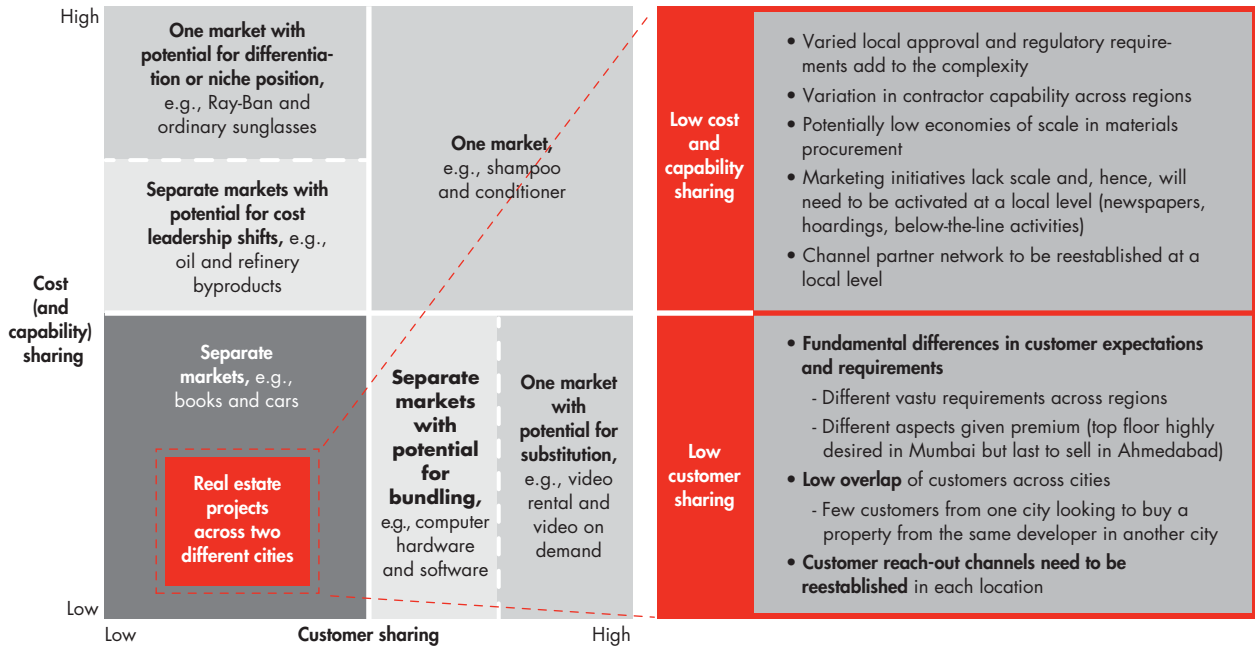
High

One market with potential for differentiation or niche position, e.g., Ray-Ban and ordinary sunglasses

Separate markets with potential for cost leadership shifts, e.g., oil and refinery byproducts

One market, e.g., shampoo and conditioner

Cost (and capability) sharing

Separate markets, e.g., books and cars

Real estate projects across two different cities

Separate markets with potential for bundling, e.g., computer hardware and software

One market with potential for substitution, e.g., video rental and video on demand

Low

Low

Customer sharing

High

Low cost and capability sharing

• Varied local approval and regulatory requirements add to the complexity
• Variation in contractor capability across regions
• Potentially low economies of scale in materials procurement
• Marketing initiatives lack scale and, hence, will need to be activated at a local level (newspapers, hoardings, below-the-line activities)
• Channel partner network to be reestablished at a local level

Low customer sharing

• Fundamental differences in customer expectations and requirements
- Different vastu requirements across regions
- Different aspects given premium (top floor highly desired in Mumbai but last to sell in Ahmedabad)
• Low overlap of customers across cities
- Few customers from one city looking to buy a property from the same developer in another city
• Customer reach-out channels need to be reestablished in each location